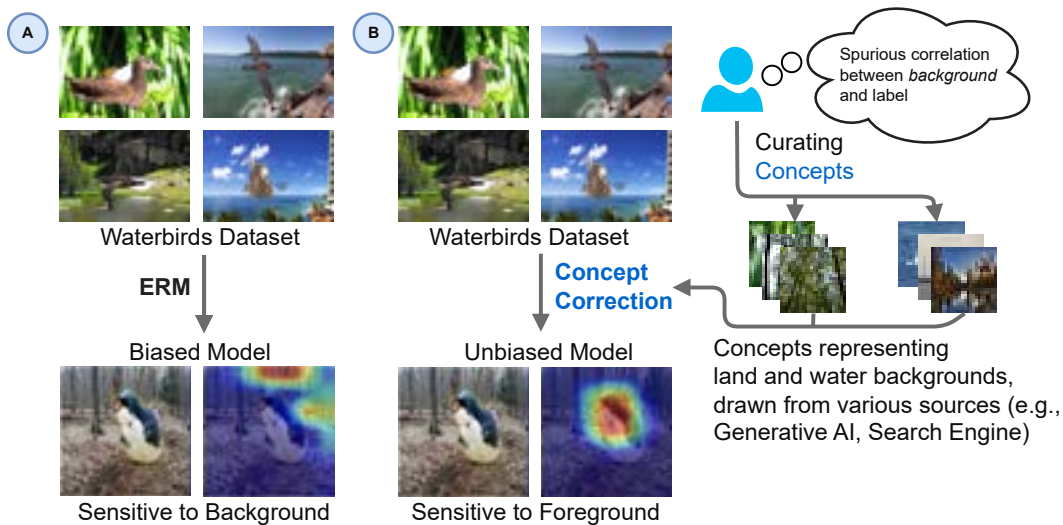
A

Waterbirds Dataset

ERM

Biased Model

Sensitive to Background

B

Waterbirds Dataset

Concept Correction

Unbiased Model

Sensitive to Foreground

Spurious correlation between *background* and label

Curating Concepts

Concepts representing land and water backgrounds, drawn from various sources (e.g., Generative AI, Search Engine)